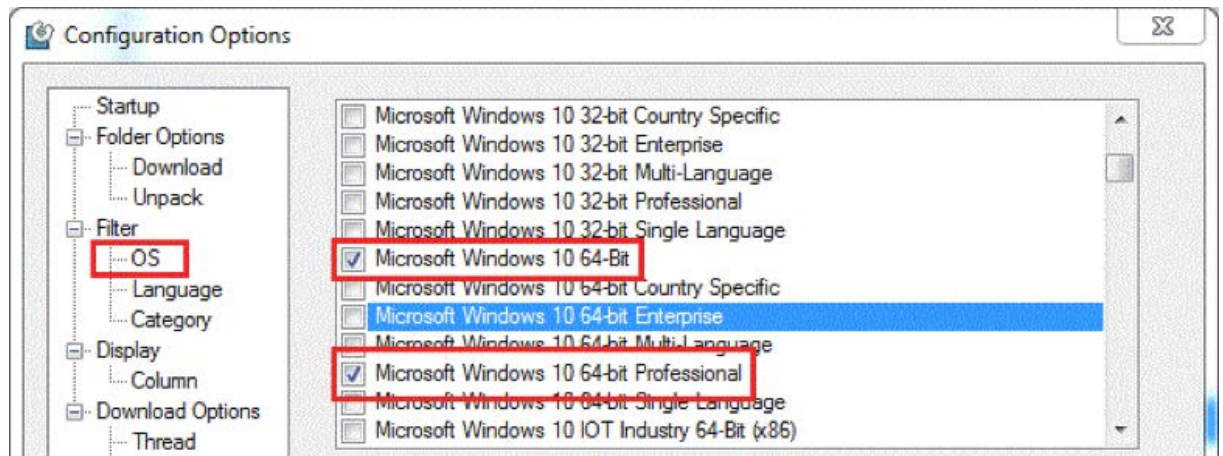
Configuration Options

Startup
Folder Options
Download
Unpack
Filter
OS
Language
Category
Display
Column
Download Options
Thread

Microsoft Windows 10 32-bit Country Specific
Microsoft Windows 10 32-bit Enterprise
Microsoft Windows 10 32-bit Multi-Language
Microsoft Windows 10 32-bit Professional
Microsoft Windows 10 32-bit Single Language
Microsoft Windows 10 64-Bit
Microsoft Windows 10 64-bit Country Specific
Microsoft Windows 10 64-bit Enterprise
Microsoft Windows 10 64-bit Multi-Language
Microsoft Windows 10 64-bit Professional
Microsoft Windows 10 64-bit Single Language
Microsoft Windows 10 IOT Industry 64-Bit (x86)